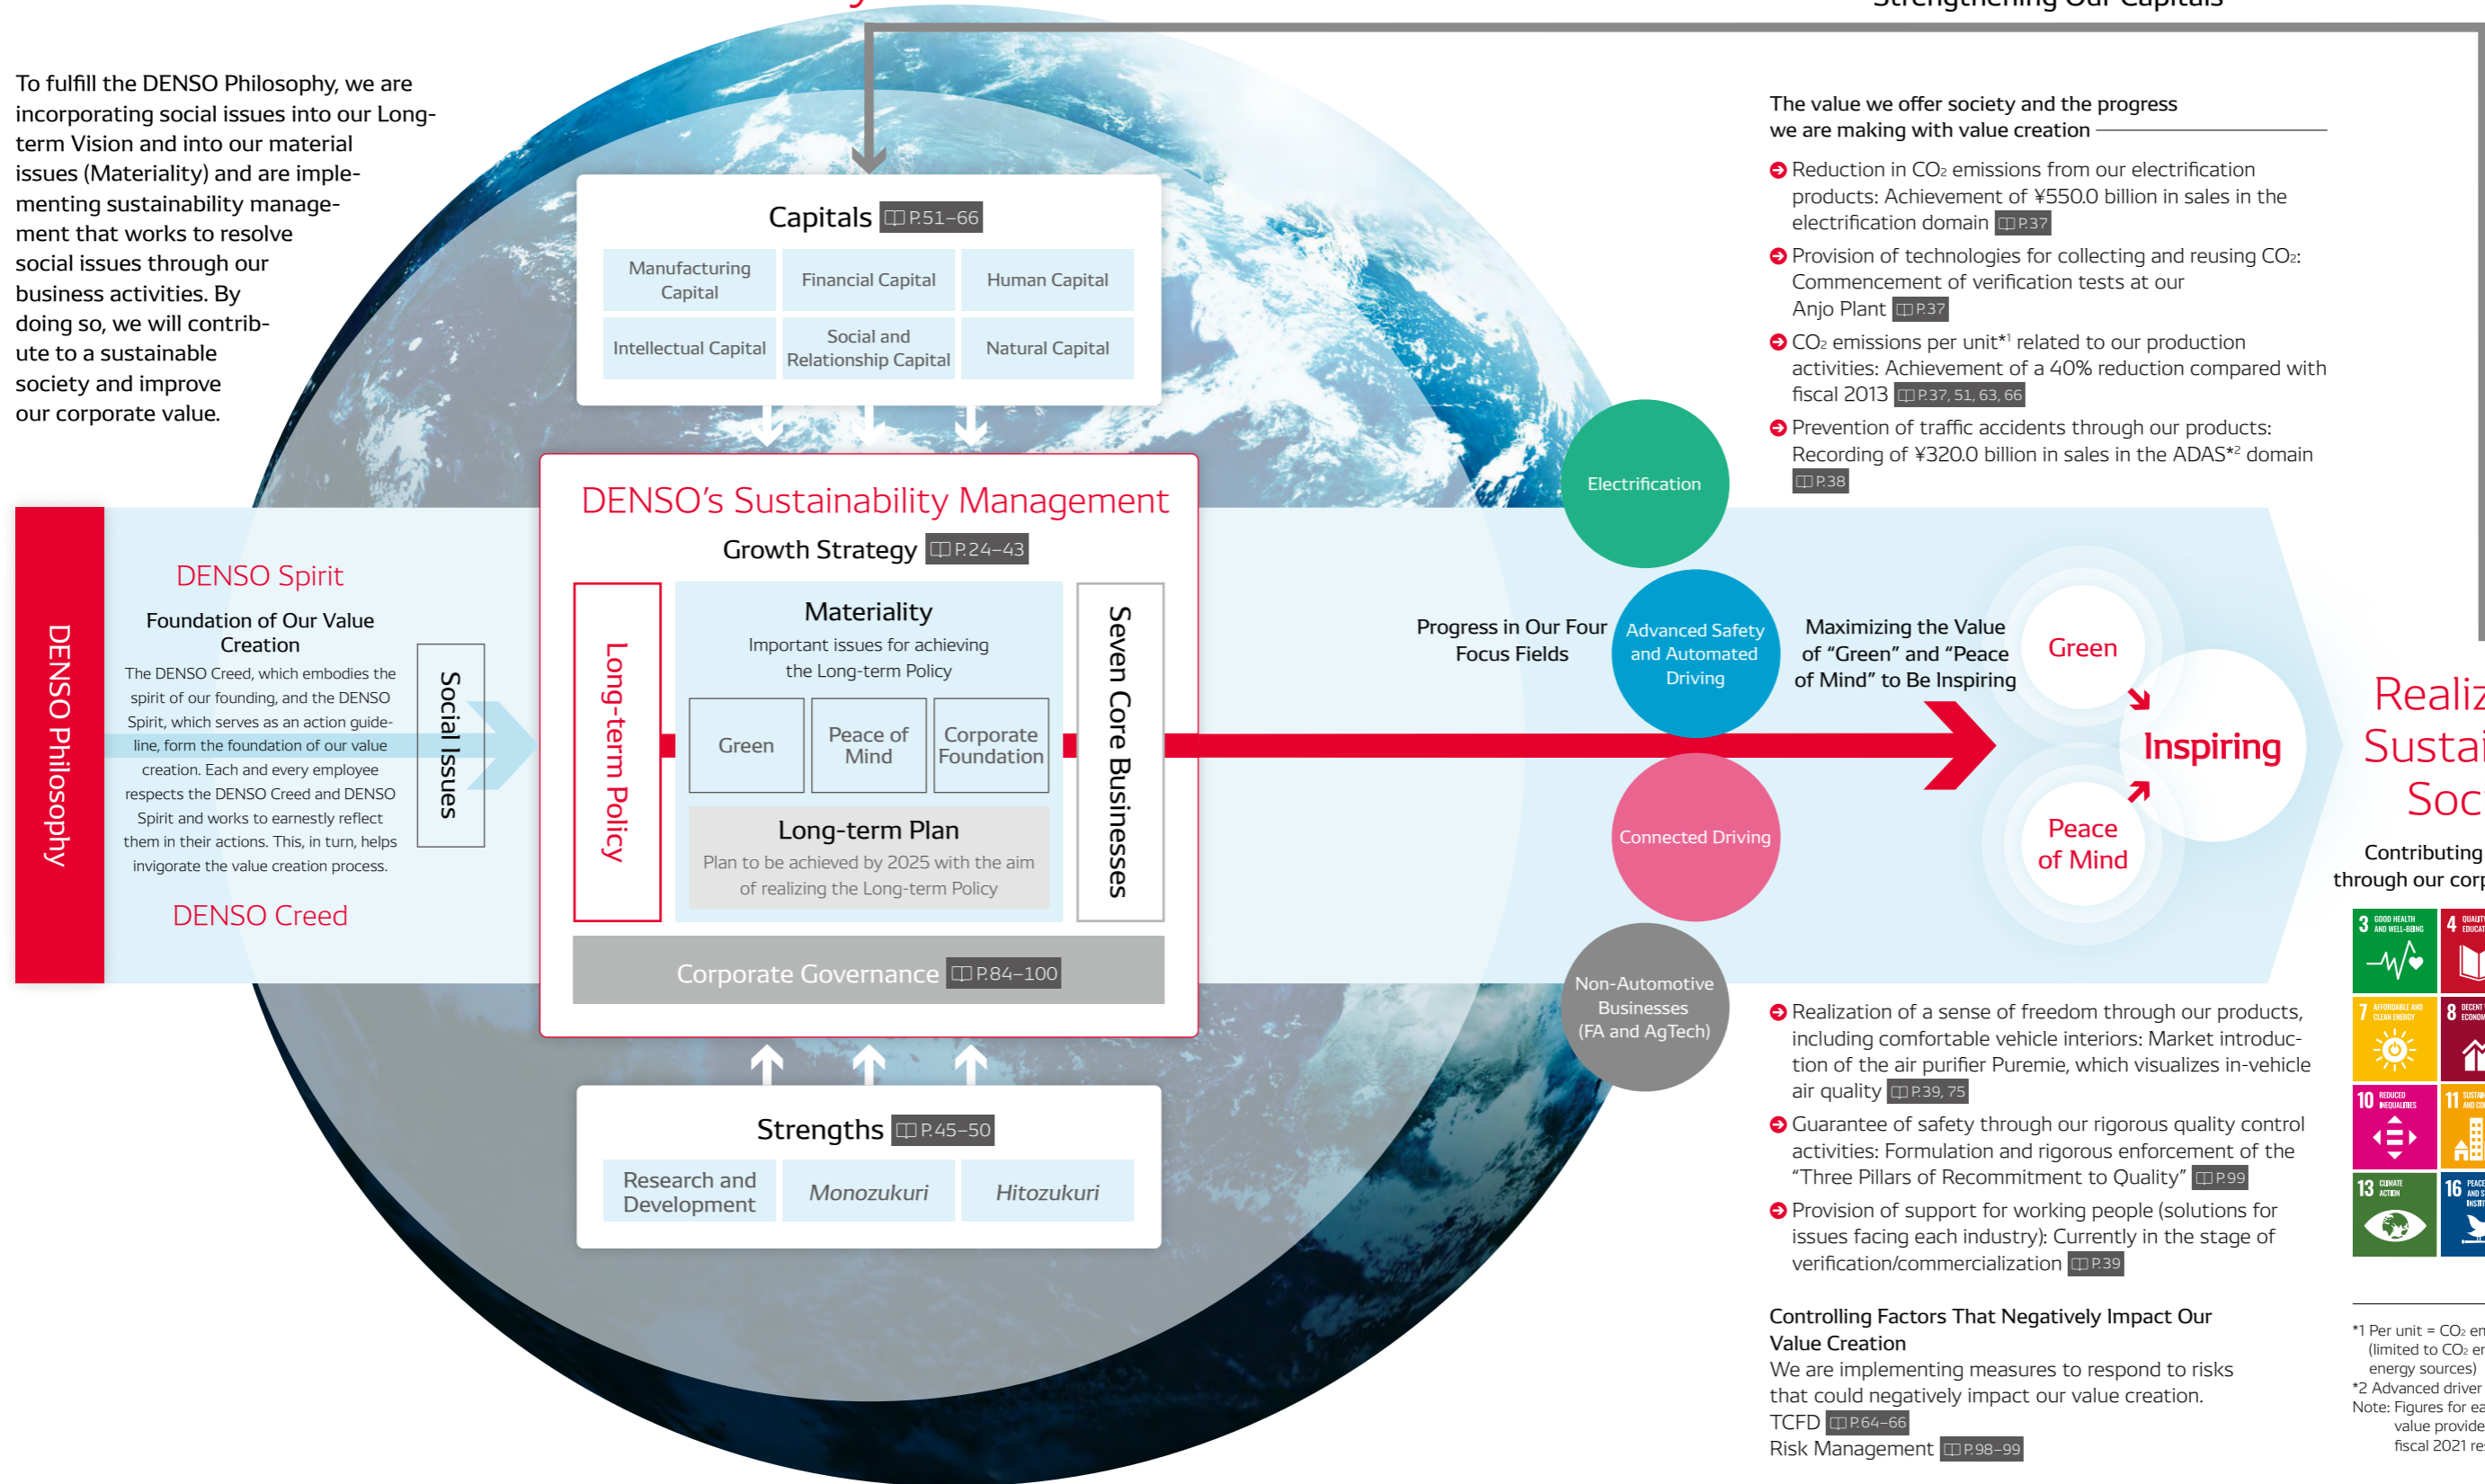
Strengthening Our Capitals

To fulfill the DENSO Philosophy, we are incorporating social issues into our Long-term Vision and into our material issues (Materiality) and are implementing sustainability management that works to resolve social issues through our business activities. By doing so, we will contribute to a sustainable society and improve our corporate value.

Capitals P.51–66

| Manufacturing Capital | Financial Capital | Human Capital |
|---|---|---|
| Intellectual Capital | Social and Relationship Capital | Natural Capital |

DENSO's Sustainability Management

Growth Strategy P.24–43

Long-term Policy

Materiality
Important issues for achieving the Long-term Policy

Green | Peace of Mind | Corporate Foundation

Long-term Plan
Plan to be achieved by 2025 with the aim of realizing the Long-term Policy

Seven Core Businesses

Corporate Governance P.84–100

Strengths P.45–50

| Research and Development | Monozukuri | Hitozukuri |
|---|---|---|

DENSO Philosophy

DENSO Spirit

Foundation of Our Value Creation

The DENSO Creed, which embodies the spirit of our founding, and the DENSO Spirit, which serves as an action guideline, form the foundation of our value creation. Each and every employee respects the DENSO Creed and DENSO Spirit and works to earnestly reflect them in their actions. This, in turn, helps invigorate the value creation process.

DENSO Creed

Social Issues

The value we offer society and the progress we are making with value creation

Reduction in CO₂ emissions from our electrification products: Achievement of ¥550.0 billion in sales in the electrification domain P.37

Provision of technologies for collecting and reusing CO₂: Commencement of verification tests at our Anjo Plant P.37

CO₂ emissions per unit*¹ related to our production activities: Achievement of a 40% reduction compared with fiscal 2013 P.37, 51, 63, 66

Prevention of traffic accidents through our products: Recording of ¥320.0 billion in sales in the ADAS*² domain P.38

Progress in Our Four Focus Fields

Electrification

Advanced Safety and Automated Driving

Connected Driving

Non-Automotive Businesses (FA and AgTech)

Maximizing the Value of "Green" and "Peace of Mind" to Be Inspiring

Green

Inspiring

Peace of Mind

Realiz
Sustai
Soc

Contributing
through our corp

Realization of a sense of freedom through our products, including comfortable vehicle interiors: Market introduction of the air purifier Puremie, which visualizes in-vehicle air quality P.39, 75

Guarantee of safety through our rigorous quality control activities: Formulation and rigorous enforcement of the "Three Pillars of Recommitment to Quality" P.99

Provision of support for working people (solutions for issues facing each industry): Currently in the stage of verification/commercialization P.39

Controlling Factors That Negatively Impact Our Value Creation
We are implementing measures to respond to risks that could negatively impact our value creation.
TCFD P.64–66
Risk Management P.98–99

3 GOOD HEALTH AND WELL-BEING
4 QUALITY EDUCAT
7 AFFORDABLE AND CLEAN ENERGY
8 DECENT ECONOM
10 REDUCED INEQUALITIES
11 SUSTAI AND CO
13 CLIMATE ACTION
16 PEACE AND INSTIT

*1 Per unit = CO₂ em (limited to CO₂ em energy sources)
*2 Advanced driver
Note: Figures for ea value provide fiscal 2021 re